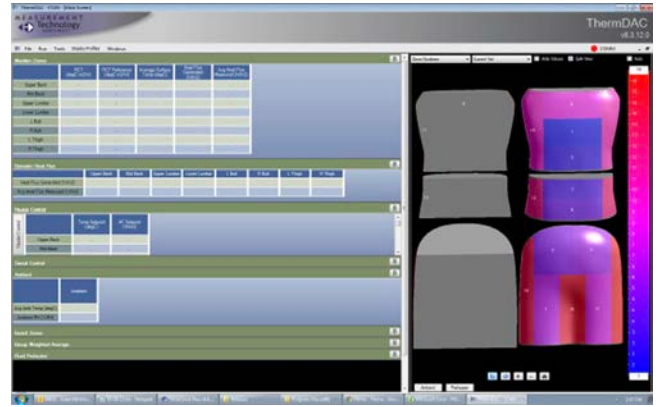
Measurement Technology

ThermDAC
v8.3.12.0

File Run Tools Display Profiles Windows

Manikin Zones

Upper Back
Mid Back
Upper Lumbar
Lower Lumbar
L Butt
R Butt
L Thigh
R Thigh

Actuator Heat Flux

Upper Back Mid Back Upper Lumbar Lower Lumbar L Butt R Butt L Thigh R Thigh

Thermal Control

Upper Back
Mid Back

Sweat Control

Ambient

Ambient

Avg Amb Temp (degC)
Ambient RH (%RH)

Heater Zones

Group Weighted Average

Heat Retention

ThermDAC